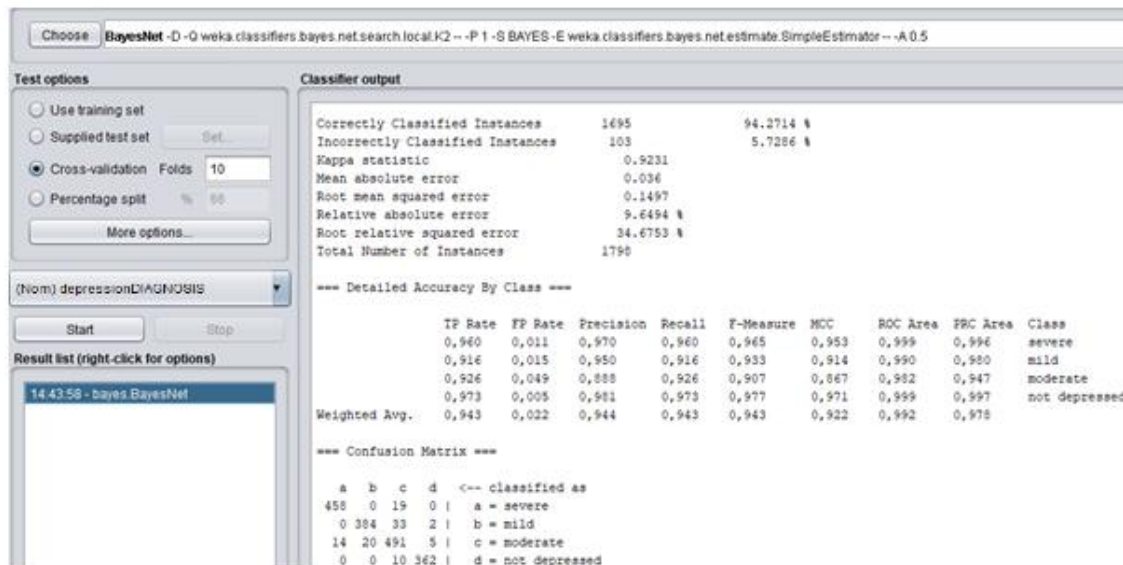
Choose BayesNet -D -Q weka.classifiers.bayes.net.search.local.K2 -- -P 1 -S BAYES -E weka.classifiers.bayes.net.estimate.SimpleEstimator -- -A 0.5

Test options

Use training set

Supplied test set Set...

Cross-validation Folds 10

Percentage split % 66

More options...

(Nom) depressionDIAGNOSIS

Start Stop

Result list (right-click for options)

14:43:58 - bayes.BayesNet

Classifier output

Correctly Classified Instances 1695 94.2714 %
Incorrectly Classified Instances 103 5.7286 %
Kappa statistic 0.9231
Mean absolute error 0.036
Root mean squared error 0.1497
Relative absolute error 9.6494 %
Root relative squared error 34.6753 %
Total Number of Instances 1798

=== Detailed Accuracy By Class ===

| | TP Rate | FP Rate | Precision | Recall | F-Measure | MCC | ROC Area | PRC Area | Class |
|---|---|---|---|---|---|---|---|---|---|
| | 0,960 | 0,011 | 0,970 | 0,960 | 0,965 | 0,953 | 0,999 | 0,996 | severe |
| | 0,916 | 0,015 | 0,950 | 0,916 | 0,933 | 0,914 | 0,990 | 0,980 | mild |
| | 0,926 | 0,049 | 0,888 | 0,926 | 0,907 | 0,867 | 0,982 | 0,947 | moderate |
| | 0,973 | 0,005 | 0,981 | 0,973 | 0,977 | 0,971 | 0,999 | 0,997 | not depressed |
| Weighted Avg. | 0,943 | 0,022 | 0,944 | 0,943 | 0,943 | 0,922 | 0,992 | 0,978 | |

=== Confusion Matrix ===

a b c d <-- classified as
458 0 19 0 | a = severe
0 384 33 2 | b = mild
14 20 491 5 | c = moderate
0 0 10 362 | d = not depressed